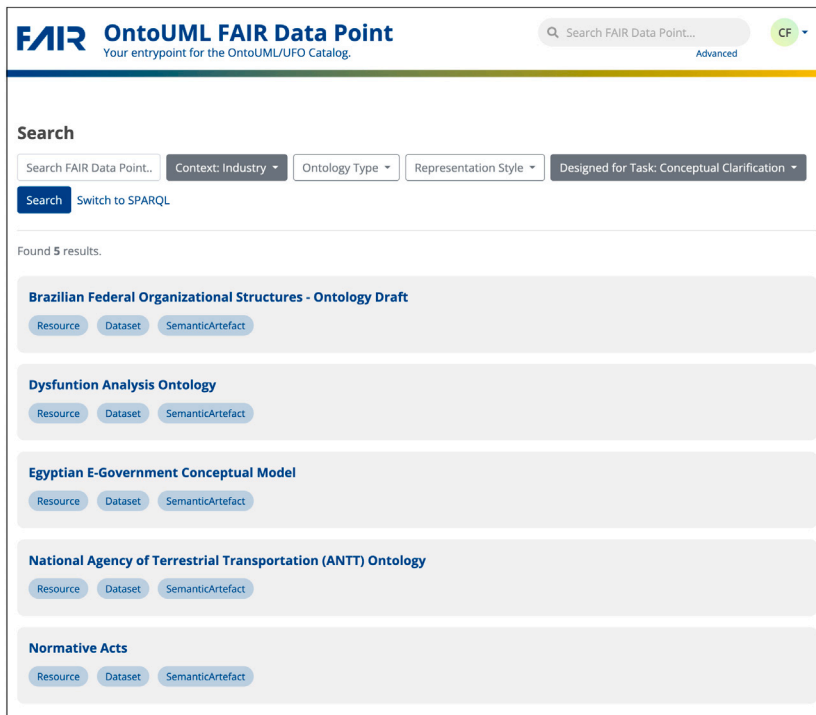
FAIR OntoUML FAIR Data Point
Your entrypoint for the OntoUML/UFO Catalog.

Search FAIR Data Point...
Advanced

CF

Search

Search FAIR Data Point..

Context: Industry

Ontology Type

Representation Style

Designed for Task: Conceptual Clarification

Search Switch to SPARQL

Found 5 results.

Brazilian Federal Organizational Structures - Ontology Draft
Resource Dataset SemanticArtefact

Dysfuntion Analysis Ontology
Resource Dataset SemanticArtefact

Egyptian E-Government Conceptual Model
Resource Dataset SemanticArtefact

National Agency of Terrestrial Transportation (ANTT) Ontology
Resource Dataset SemanticArtefact

Normative Acts
Resource Dataset SemanticArtefact